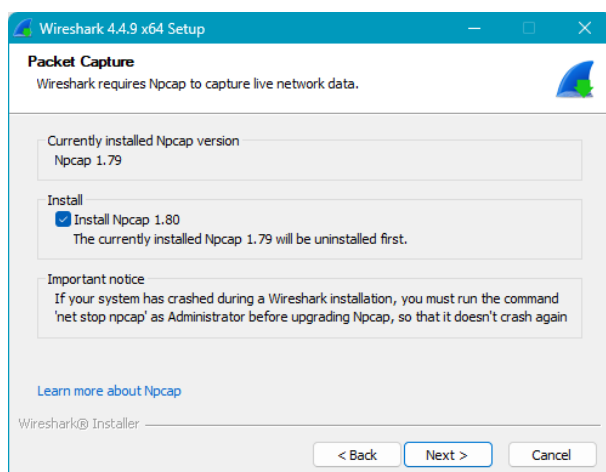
Wireshark 4.4.9 x64 Setup

Packet Capture
Wireshark requires Npcap to capture live network data.

Currently installed Npcap version
Npcap 1.79

Install
Install Npcap 1.80
The currently installed Npcap 1.79 will be uninstalled first.

Important notice
If your system has crashed during a Wireshark installation, you must run the command 'net stop npcap' as Administrator before upgrading Npcap, so that it doesn't crash again

Learn more about Npcap

Wireshark® Installer

< Back
Next >
Cancel